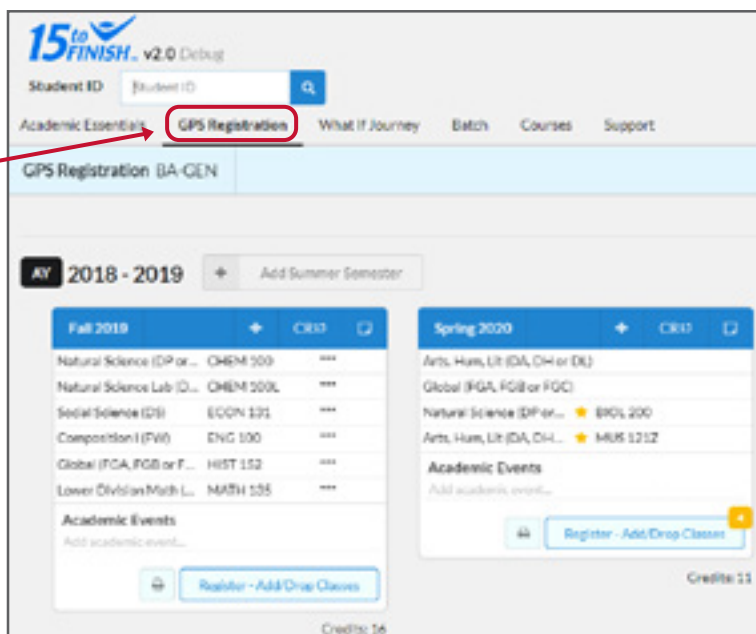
15 to FINISH v2.0 Debug

Student ID Student ID

Academic Essentials GPS Registration What If Journey Batch Courses Support

GPS Registration BA-GEN

AY 2018 - 2019 + Add Summer Semester

Fall 2019 + CRN

Natural Science (DP or... CHEM 100 ****
Natural Science Lab (D... CHEM 100L ****
Social Science (DS) ECON 131 ****
Composition I (FW) ENG 100 ****
Global (FGA, FGB or F... HIST 152 ****
Lower Division Math (L... MATH 135 ****

Academic Events
Add academic event...

Register - Add/Drop Classes

Credits: 16

Spring 2020 + CRN

Arts, Hum, Lit (DA, DH or DL)
Global (FGA, FGB or FGC)
Natural Science (DP or... BIOL 200
Arts, Hum, Lit (DA, DH... MUS 121Z

Academic Events
Add academic event...

Register - Add/Drop Classes

Credits: 11